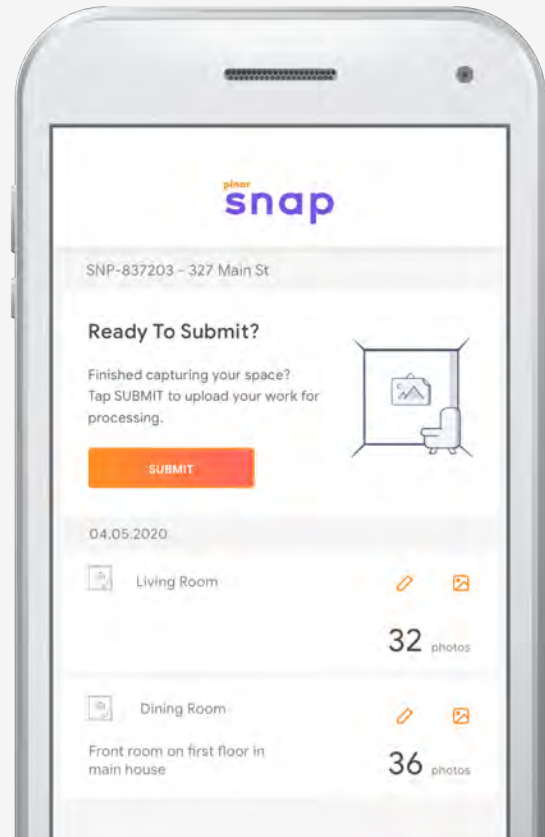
pinar
snap

SNP-837203 - 327 Main St

Ready To Submit?

Finished capturing your space? Tap SUBMIT to upload your work for processing.

SUBMIT

04.05.2020

Living Room

32 photos

Dining Room

Front room on first floor in main house

36 photos